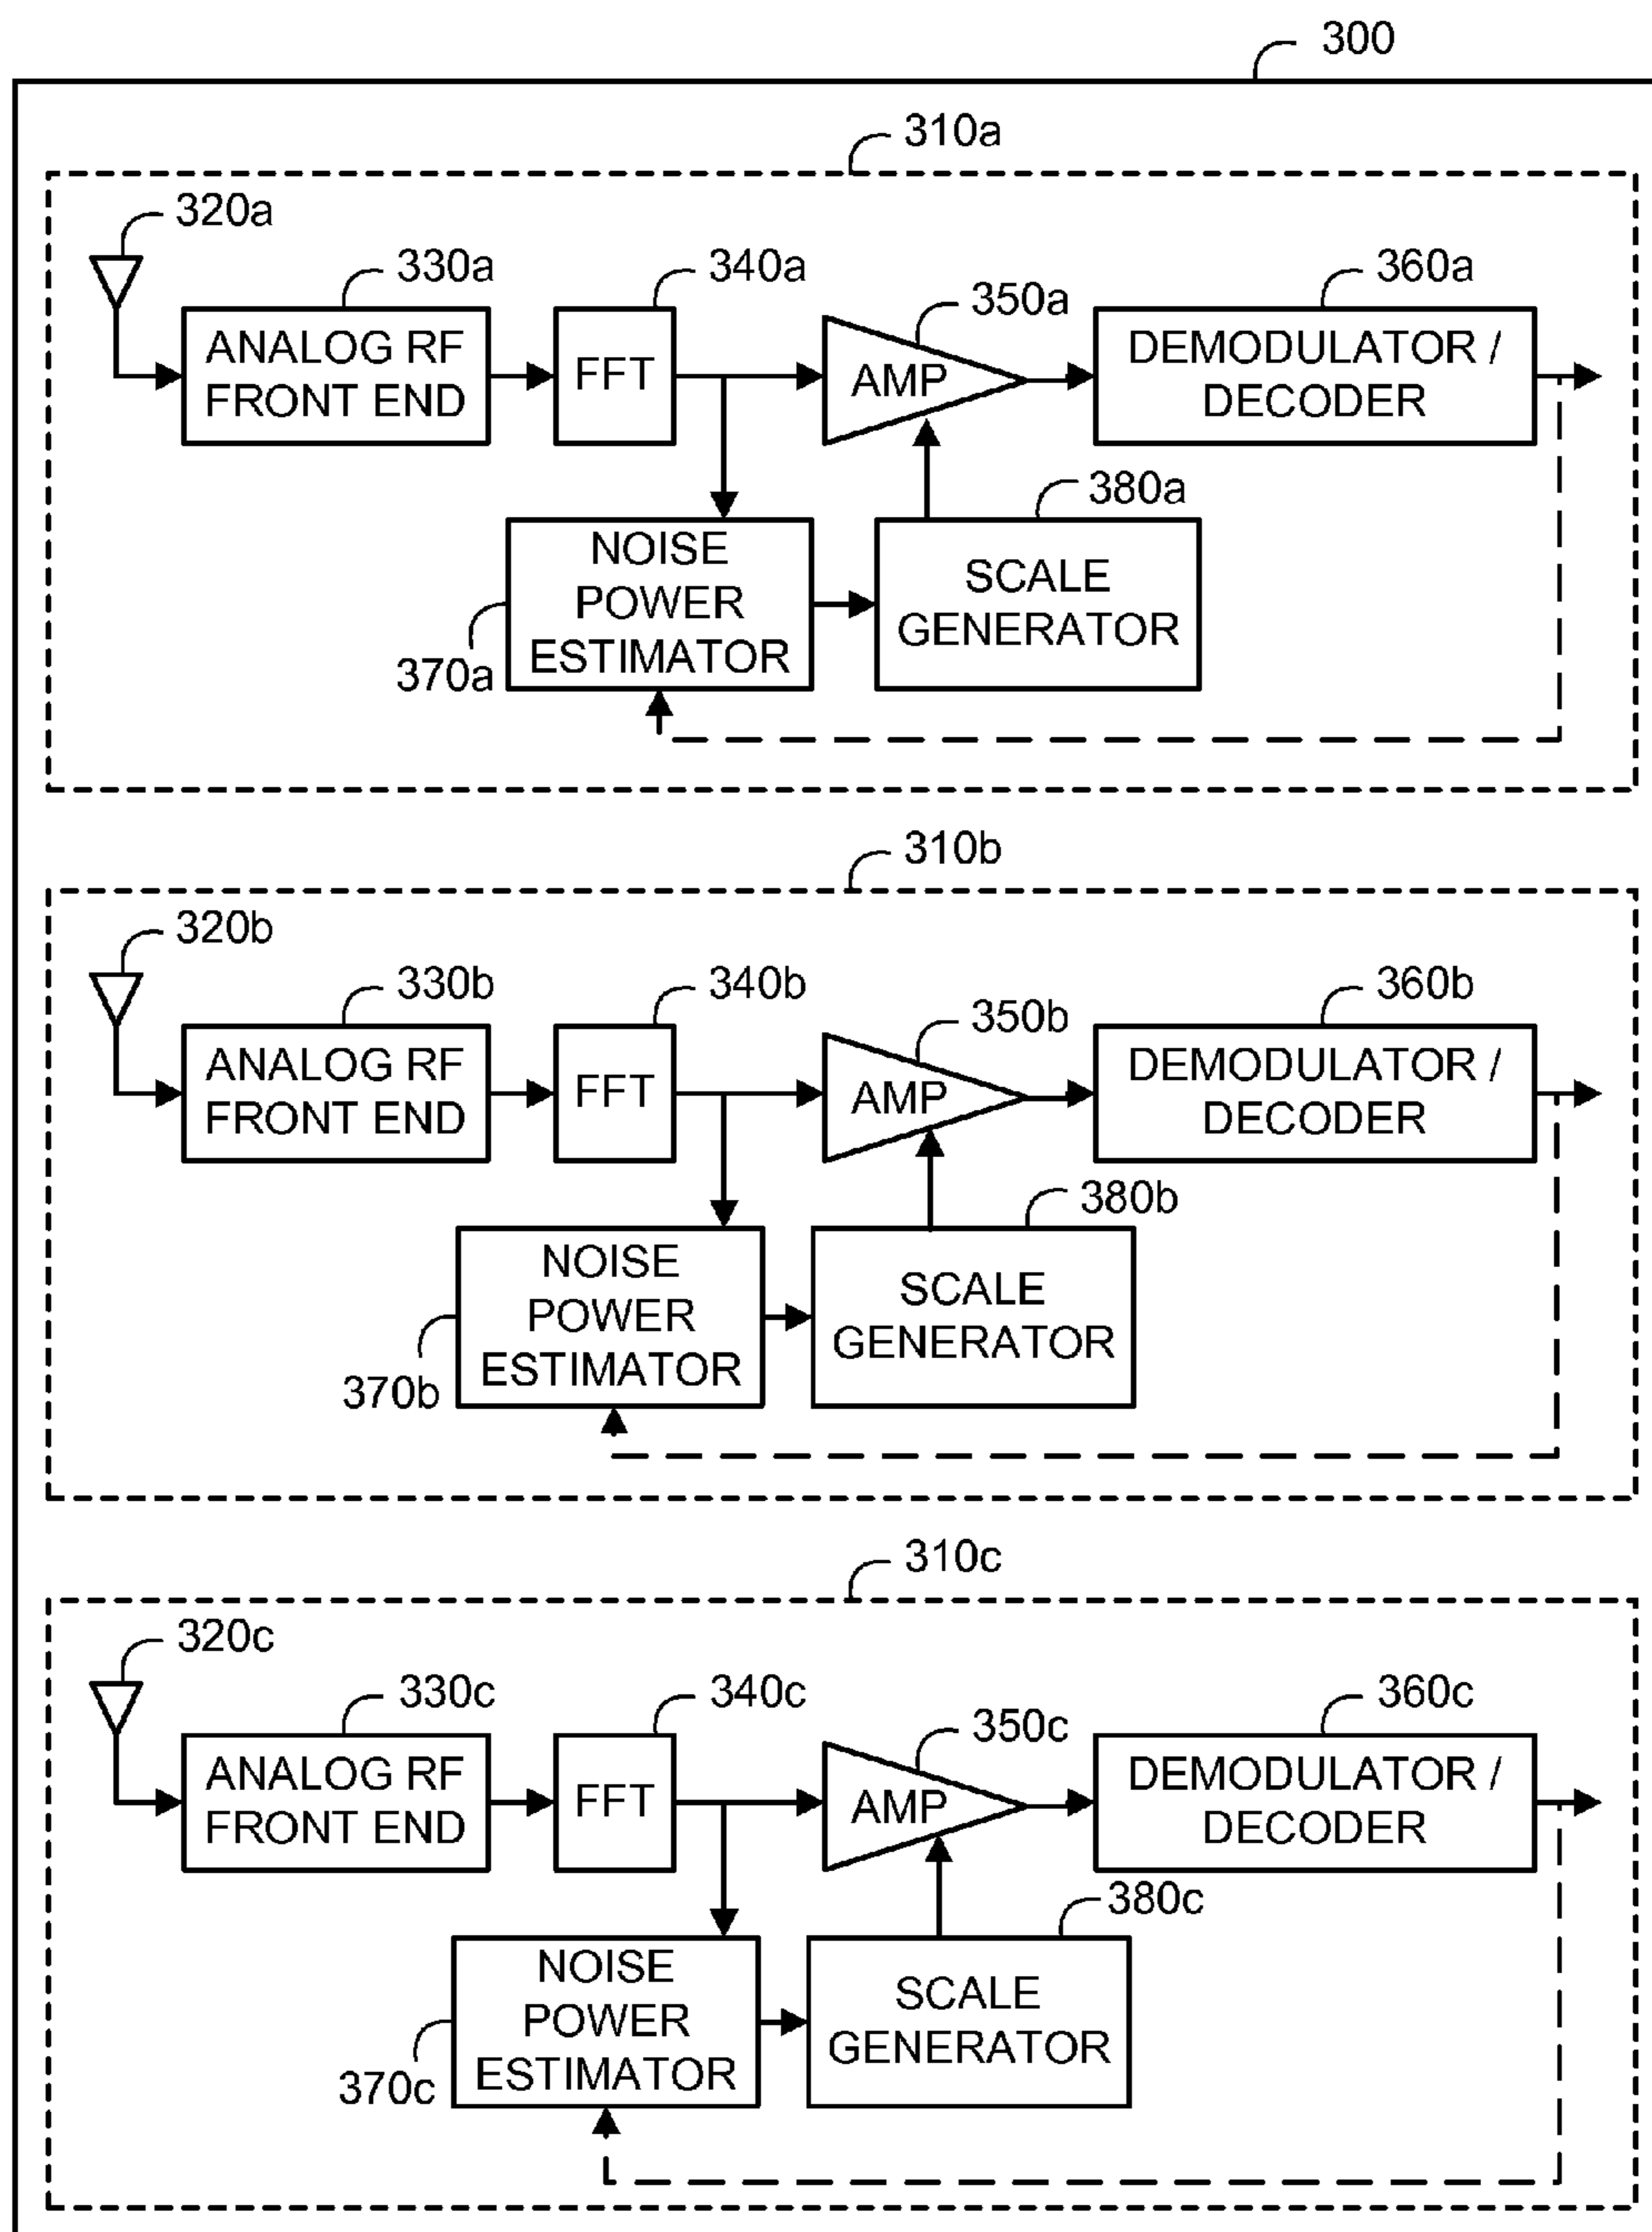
300

310a

320a

330a

ANALOG RF FRONT END

340a

FFT

350a

AMP

360a

DEMODULATOR / DECODER

380a

NOISE POWER ESTIMATOR

370a

SCALE GENERATOR

310b

320b

330b

ANALOG RF FRONT END

340b

FFT

350b

AMP

360b

DEMODULATOR / DECODER

380b

NOISE POWER ESTIMATOR

370b

SCALE GENERATOR

310c

320c

330c

ANALOG RF FRONT END

340c

FFT

350c

AMP

360c

DEMODULATOR / DECODER

380c

NOISE POWER ESTIMATOR

370c

SCALE GENERATOR